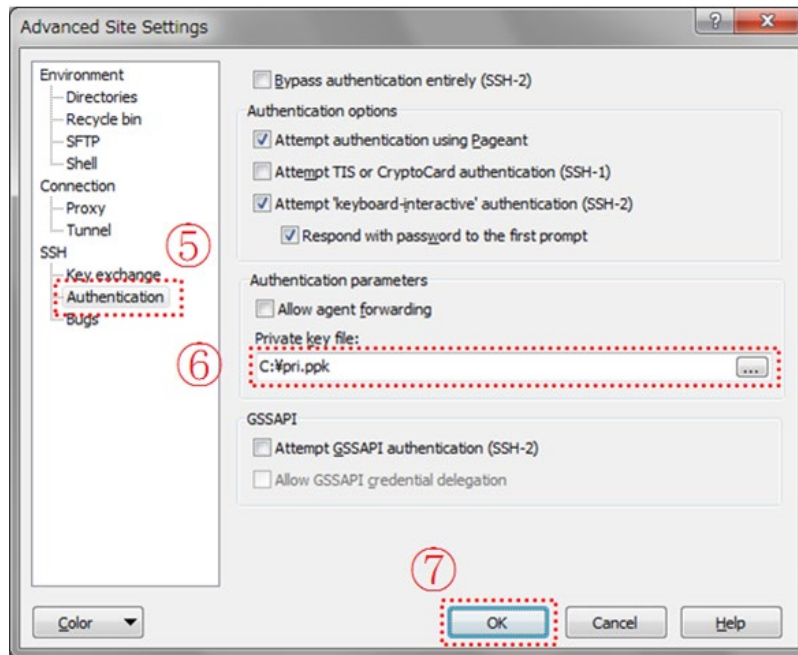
Advanced Site Settings

?
X

Environment
Directories
Recycle bin
SFTP
Shell
Connection
Proxy
Tunnel
SSH
Key exchange
Authentication
Bugs

⑤

Bypass authentication entirely (SSH-2)

Authentication options
Attempt authentication using Pageant
Attempt TIS or CryptoCard authentication (SSH-1)
Attempt 'keyboard-interactive' authentication (SSH-2)
Respond with password to the first prompt

Authentication parameters
Allow agent forwarding
Private key file:

⑥

C:¥pri.ppk

...

GSSAPI
Attempt GSSAPI authentication (SSH-2)
Allow GSSAPI credential delegation

⑦

Color

OK

Cancel

Help